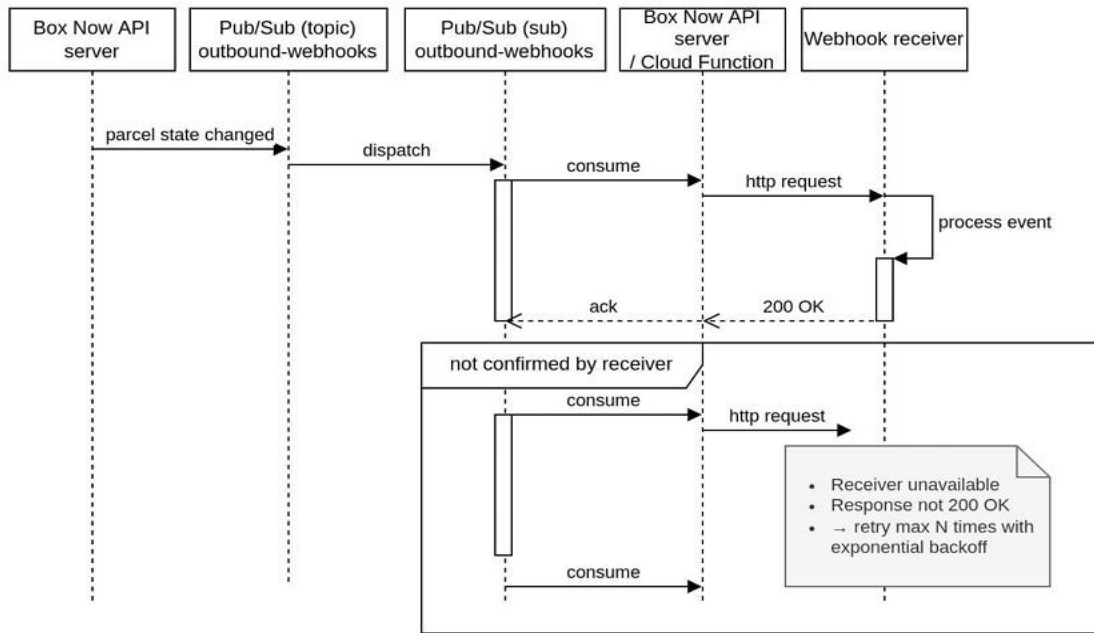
Box Now API server

Pub/Sub (topic) outbound-webhooks

Pub/Sub (sub) outbound-webhooks

Box Now API server / Cloud Function

Webhook receiver

parcel state changed

dispatch

consume

http request

process event

ack

200 OK

not confirmed by receiver

consume

http request

- Receiver unavailable
- Response not 200 OK
- → retry max N times with exponential backoff

consume